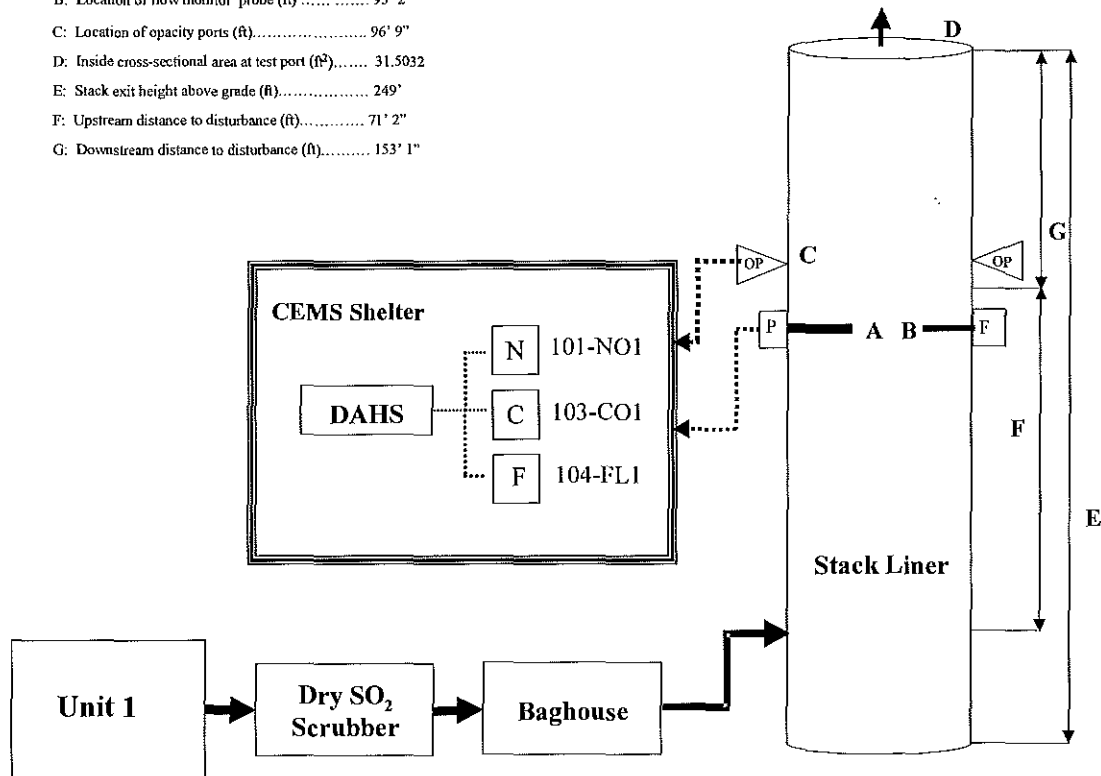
B: Location of flow monitor probe (ft)…… …… 95' 2"

C: Location of opacity ports (ft)…………………… 96' 9"

D: Inside cross-sectional area at test port (ft$^2$)…… 31.5032

E: Stack exit height above grade (ft)……………… 249'

F: Upstream distance to disturbance (ft)………… 71' 2"

G: Downstream distance to disturbance (ft)……… 153' 1"

D

OP C

OP

G

CEMS Shelter

P

A B

F

N 101-NO1

DAHS

C 103-CO1

F

F 104-FL1

E

Stack Liner

Unit 1

Dry $SO_2$ Scrubber

Baghouse